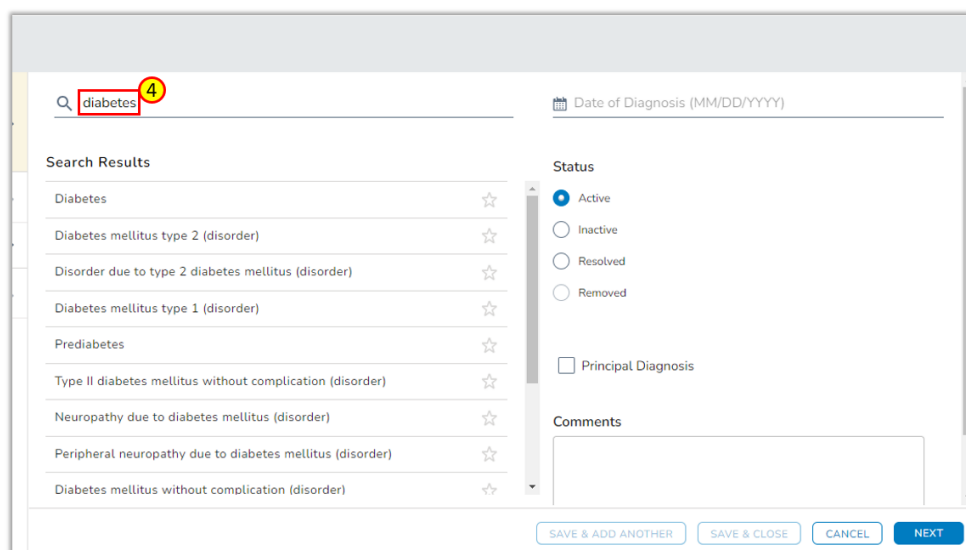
diabetes 4

Date of Diagnosis (MM/DD/YYYY)

Search Results

Diabetes

Diabetes mellitus type 2 (disorder)

Disorder due to type 2 diabetes mellitus (disorder)

Diabetes mellitus type 1 (disorder)

Prediabetes

Type II diabetes mellitus without complication (disorder)

Neuropathy due to diabetes mellitus (disorder)

Peripheral neuropathy due to diabetes mellitus (disorder)

Diabetes mellitus without complication (disorder)

Status

Active

Inactive

Resolved

Removed

Principal Diagnosis

Comments

SAVE & ADD ANOTHER

SAVE & CLOSE

CANCEL

NEXT